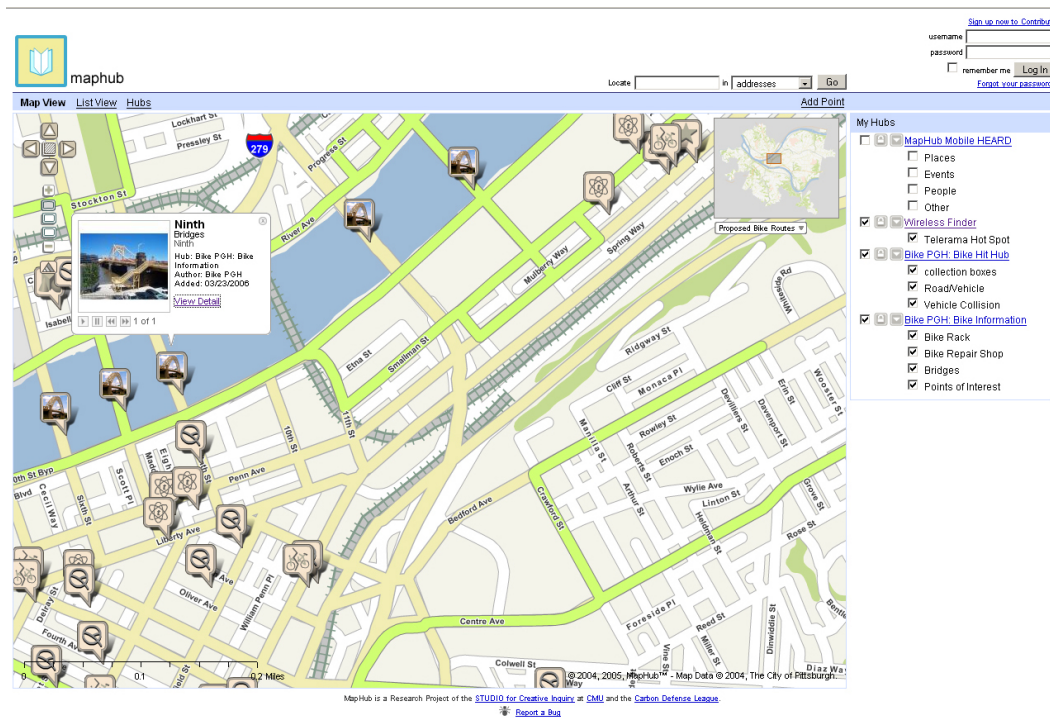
Sign up now to Contribu

username

password

remember me Log In

Forgot your passwor

maphub

Locate in addresses Go

Map View List View Hubs

Add Point

My Hubs

MapHub Mobile HEARD

Places

Events

People

Other

Wireless Finder

Telerama Hot Spot

Bike PGH: Bike Hit Hub

collection boxes

Road/Vehicle

Vehicle Collision

Bike PGH: Bike Information

Bike Rack

Bike Repair Shop

Bridges

Points of Interest

Ninth
Bridges
Ninth
Hub: Bike PGH: Bike Information
Author: Bike PGH
Added: 03/23/2006
View Detail
1 of 1

Proposed Bike Routes

279

Lockhart St
Pressley St
Stockton St
Progress St
River Ave
Mulberry Way
Spring Way
Etna St
Smallman St
Ridgway St
Cliff St
Monaca Pl
11th St
10th St
Penn Ave
Liberty Ave
Oliver Ave
William Penn Pl
Bedford Ave
Crawford St
Wylie Ave
Linton St
Enoch St
Rowley St
Roberts St
Arthur St
Devilliers St
Davenport St
Erin St
Wooster St
Grove St
Rose St
Centre Ave
Foreside Pl
Reed St
Miller St
Vine St
Dinwiddie St
Colwell St
Diaz Way
Fourth Ave
Sixth St
Scott Pl
Isabella
10th St Byp
Whiteside Rd
Heldman St
Bentley

0 0.1 0.2 Miles

© 2004, 2005, MapHub™ - Map Data © 2004, The City of Pittsburgh...

MapHub is a Research Project of the STUDIO for Creative Inquiry at CMU and the Carbon Defense League.

Report a Bug